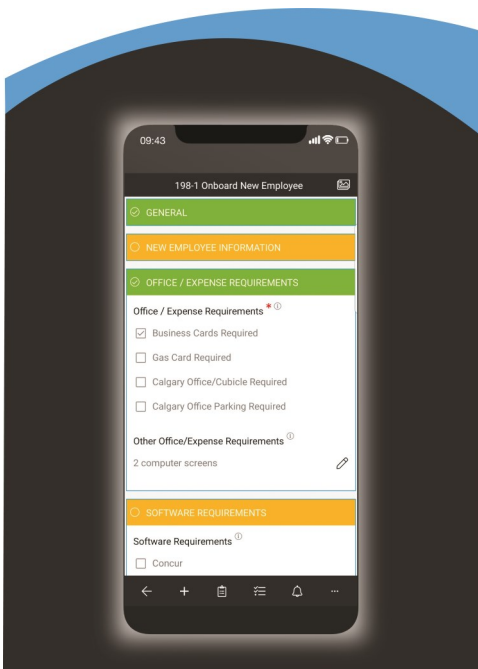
09:43

198-1 Onboard New Employee

GENERAL

NEW EMPLOYEE INFORMATION

OFFICE / EXPENSE REQUIREMENTS

Office / Expense Requirements *

Business Cards Required

Gas Card Required

Calgary Office/Cubicle Required

Calgary Office Parking Required

Other Office/Expense Requirements

2 computer screens

SOFTWARE REQUIREMENTS

Software Requirements

Concur

...